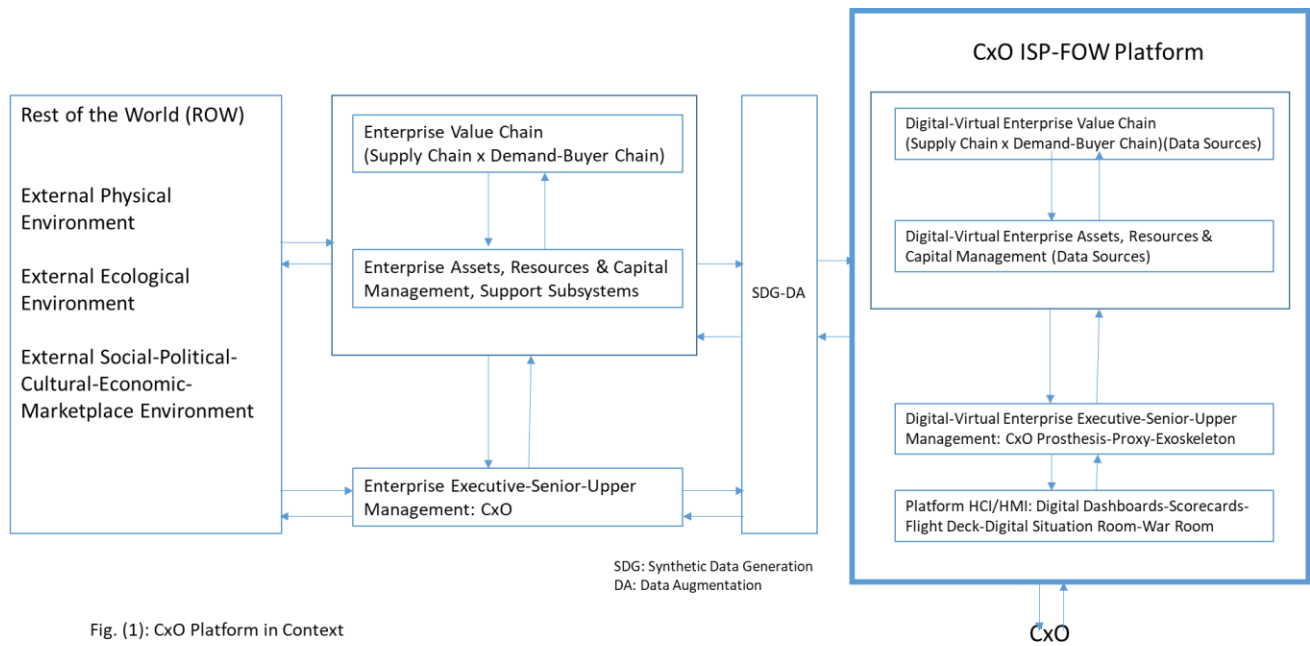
Rest of the World (ROW)

External Physical Environment

External Ecological Environment

External Social-Political-Cultural-Economic-Marketplace Environment

Enterprise Value Chain (Supply Chain x Demand-Buyer Chain)

Enterprise Assets, Resources & Capital Management, Support Subsystems

Enterprise Executive-Senior-Upper Management: CxO

SDG-DA

CxO ISP-FOW Platform

Digital-Virtual Enterprise Value Chain (Supply Chain x Demand-Buyer Chain)(Data Sources)

Digital-Virtual Enterprise Assets, Resources & Capital Management (Data Sources)

Digital-Virtual Enterprise Executive-Senior-Upper Management: CxO Prosthesis-Proxy-Exoskeleton

Platform HCI/HMI: Digital Dashboards-Scorecards-Flight Deck-Digital Situation Room-War Room

SDG: Synthetic Data Generation
DA: Data Augmentation

Fig. (1): CxO Platform in Context

CxO